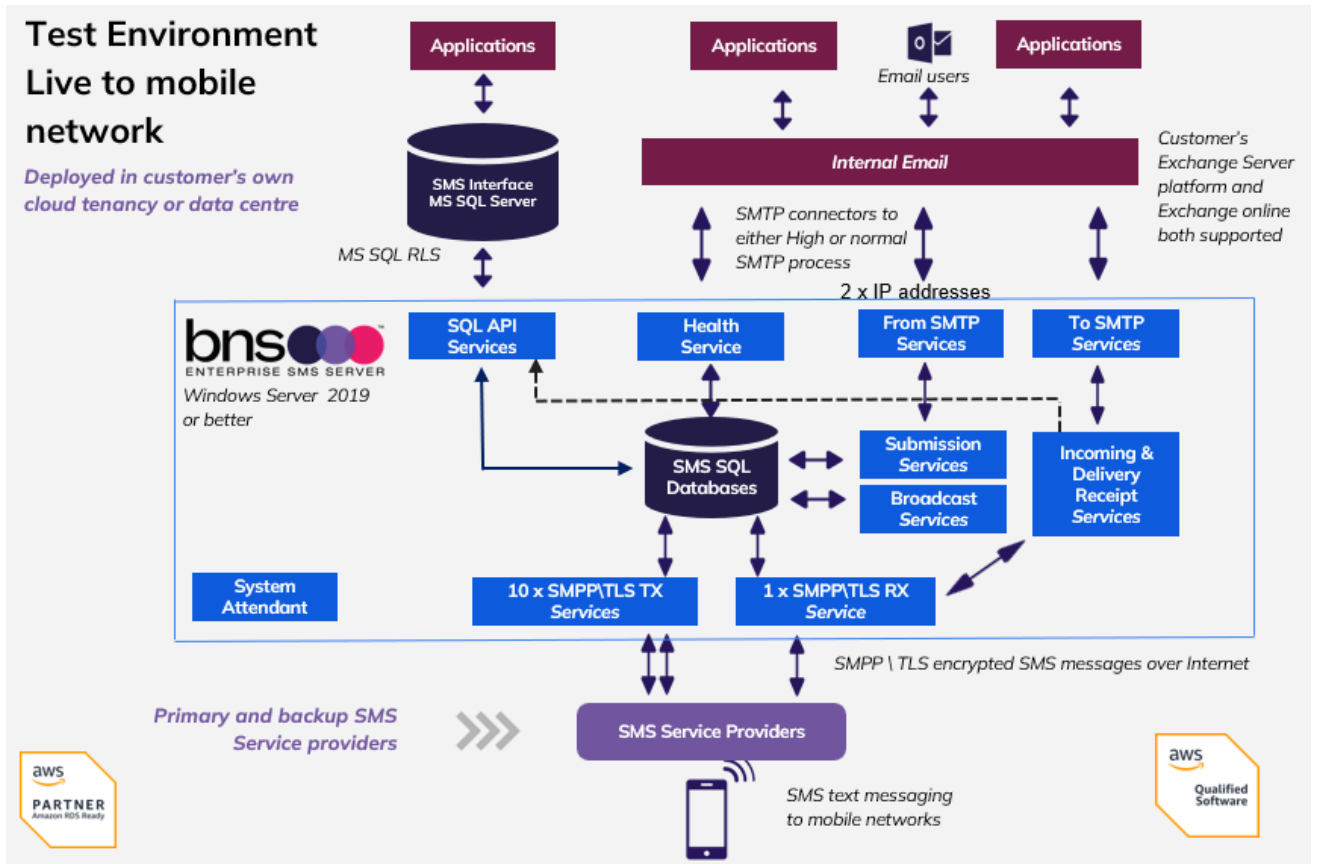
Test Environment Live to mobile network

Deployed in customer's own cloud tenancy or data centre

Applications

Applications

Email users

Applications

SMS Interface MS SQL Server

Internal Email

Customer's Exchange Server platform and Exchange online both supported

MS SQL RLS

SMTP connectors to either High or normal SMTP process

2 x IP addresses

bns

ENTERPRISE SMS SERVER

Windows Server 2019 or better

SQL API Services

Health Service

From SMTP Services

To SMTP Services

SMS SQL Databases

Submission Services

Broadcast Services

Incoming & Delivery Receipt Services

System Attendant

10 x SMPP\TLS TX Services

1 x SMPP\TLS RX Service

SMPP \ TLS encrypted SMS messages over Internet

Primary and backup SMS Service providers

SMS Service Providers

aws PARTNER Amazon RDS Ready

aws Qualified Software

SMS text messaging to mobile networks